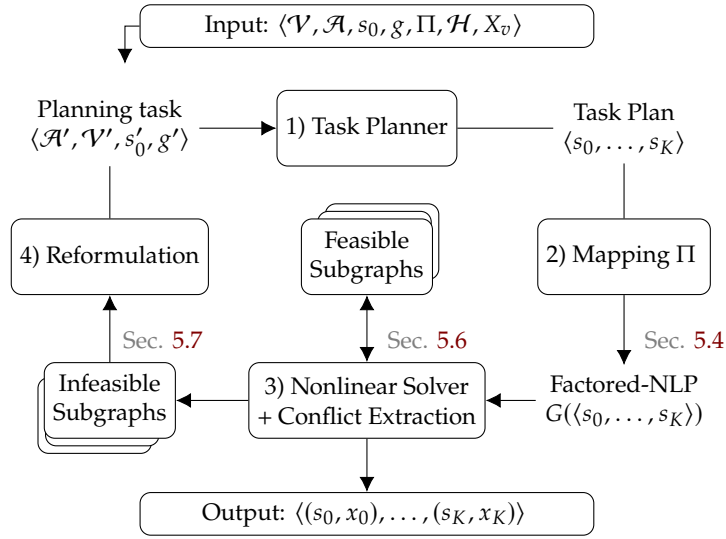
Input: $\langle \mathcal{V}, \mathcal{A}, s_0, g, \Pi, \mathcal{H}, X_v \rangle$

Planning task
$\langle \mathcal{A}', \mathcal{V}', s_0', g' \rangle$

1) Task Planner

Task Plan
$\langle s_0, \ldots, s_K \rangle$

4) Reformulation

Feasible Subgraphs

2) Mapping $\Pi$

Sec. 5.7

Sec. 5.6

Sec. 5.4

Infeasible Subgraphs

3) Nonlinear Solver + Conflict Extraction

Factored-NLP
$G(\langle s_0, \ldots, s_K \rangle)$

Output: $\langle (s_0, x_0), \ldots, (s_K, x_K) \rangle$